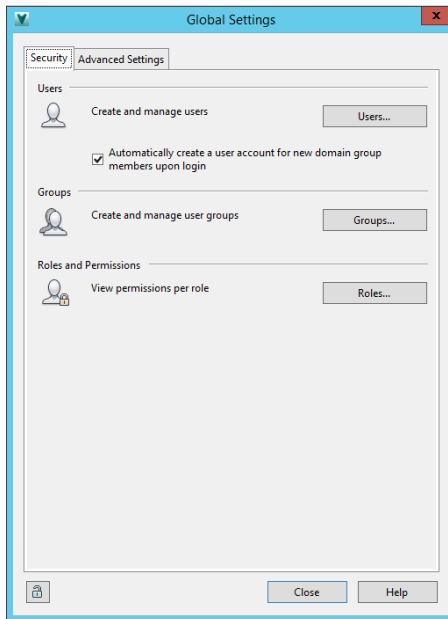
Global Settings

Security | Advanced Settings

Users

Create and manage users

Users...

Automatically create a user account for new domain group members upon login

Groups

Create and manage user groups

Groups...

Roles and Permissions

View permissions per role

Roles...

Close

Help